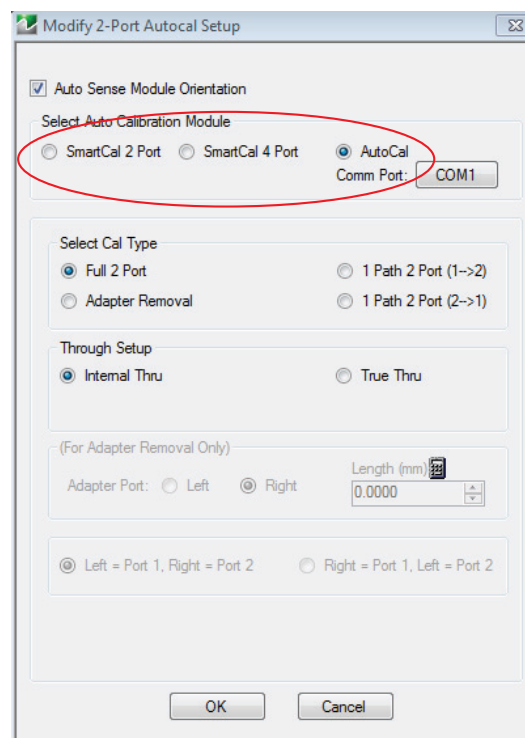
Modify 2-Port Autocal Setup

Auto Sense Module Orientation

Select Auto Calibration Module

SmartCal 2 Port
SmartCal 4 Port
AutoCal
Comm Port: COM1

Select Cal Type

Full 2 Port
1 Path 2 Port (1-->2)
Adapter Removal
1 Path 2 Port (2-->1)

Through Setup

Internal Thru
True Thru

(For Adapter Removal Only)

Adapter Port: Left Right
Length (mm)
0.0000

Left = Port 1, Right = Port 2
Right = Port 1, Left = Port 2

OK
Cancel